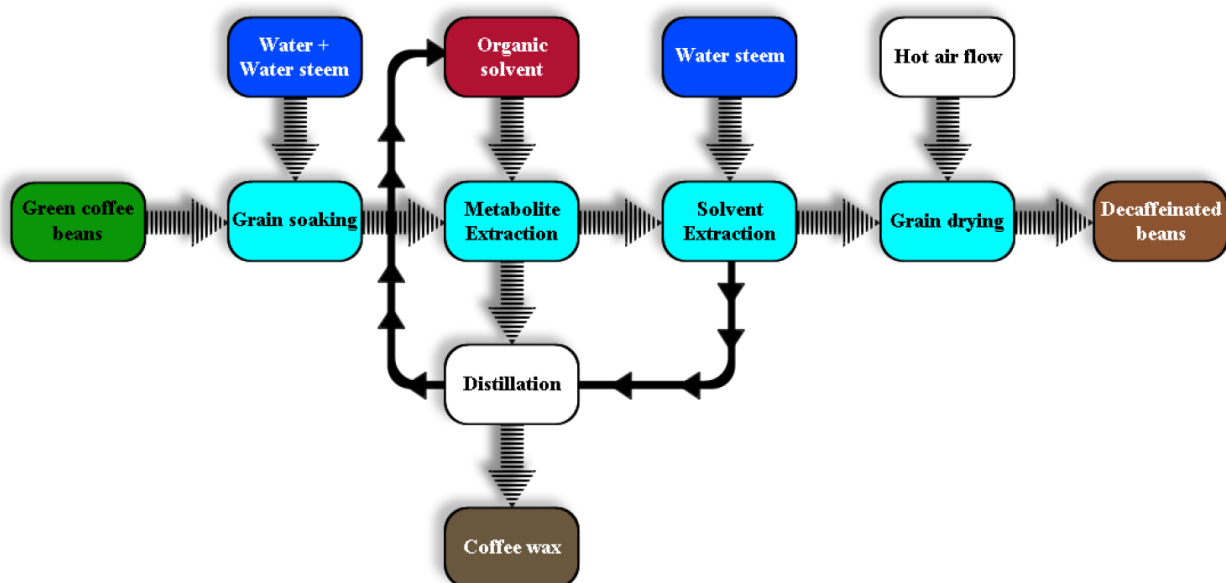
Water + Water steem

Organic solvent

Water steem

Hot air flow

Green coffee beans

Grain soaking

Metabolite Extraction

Solvent Extraction

Grain drying

Decaffeinated beans

Distillation

Coffee wax